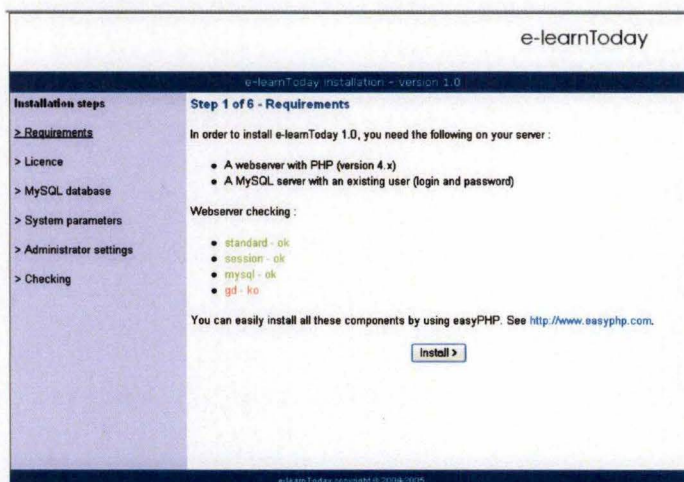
e-learnToday

e-learnToday installation - version 1.0

Installation steps

> Requirements

> Licence

> MySQL database

> System parameters

> Administrator settings

> Checking

Step 1 of 6 - Requirements

In order to install e-learnToday 1.0, you need the following on your server :

- A webserver with PHP (version 4.x)
- A MySQL server with an existing user (login and password)

Webserver checking :

- standard - ok
- session - ok
- mysql - ok
- gd - ko

You can easily install all these components by using easyPHP. See http://www.easyphp.com.

Install >

e-learnToday copyright © 2004-2005